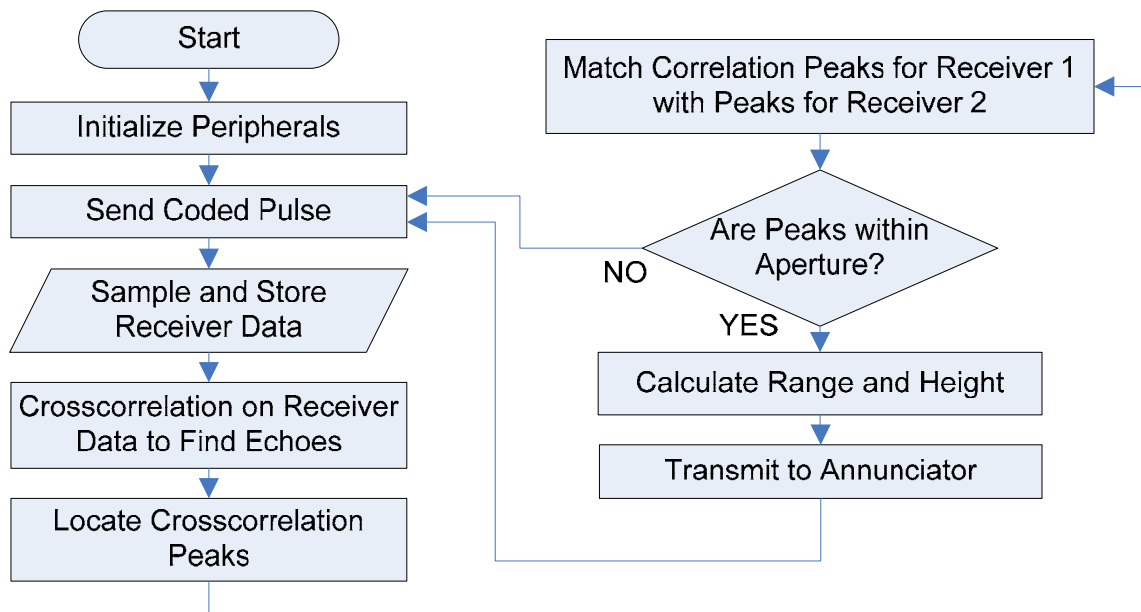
Start

Initialize Peripherals

Send Coded Pulse

Sample and Store Receiver Data

Crosscorrelation on Receiver Data to Find Echoes

Locate Crosscorrelation Peaks

Match Correlation Peaks for Receiver 1 with Peaks for Receiver 2

Are Peaks within Aperture?

NO

YES

Calculate Range and Height

Transmit to Annunciator